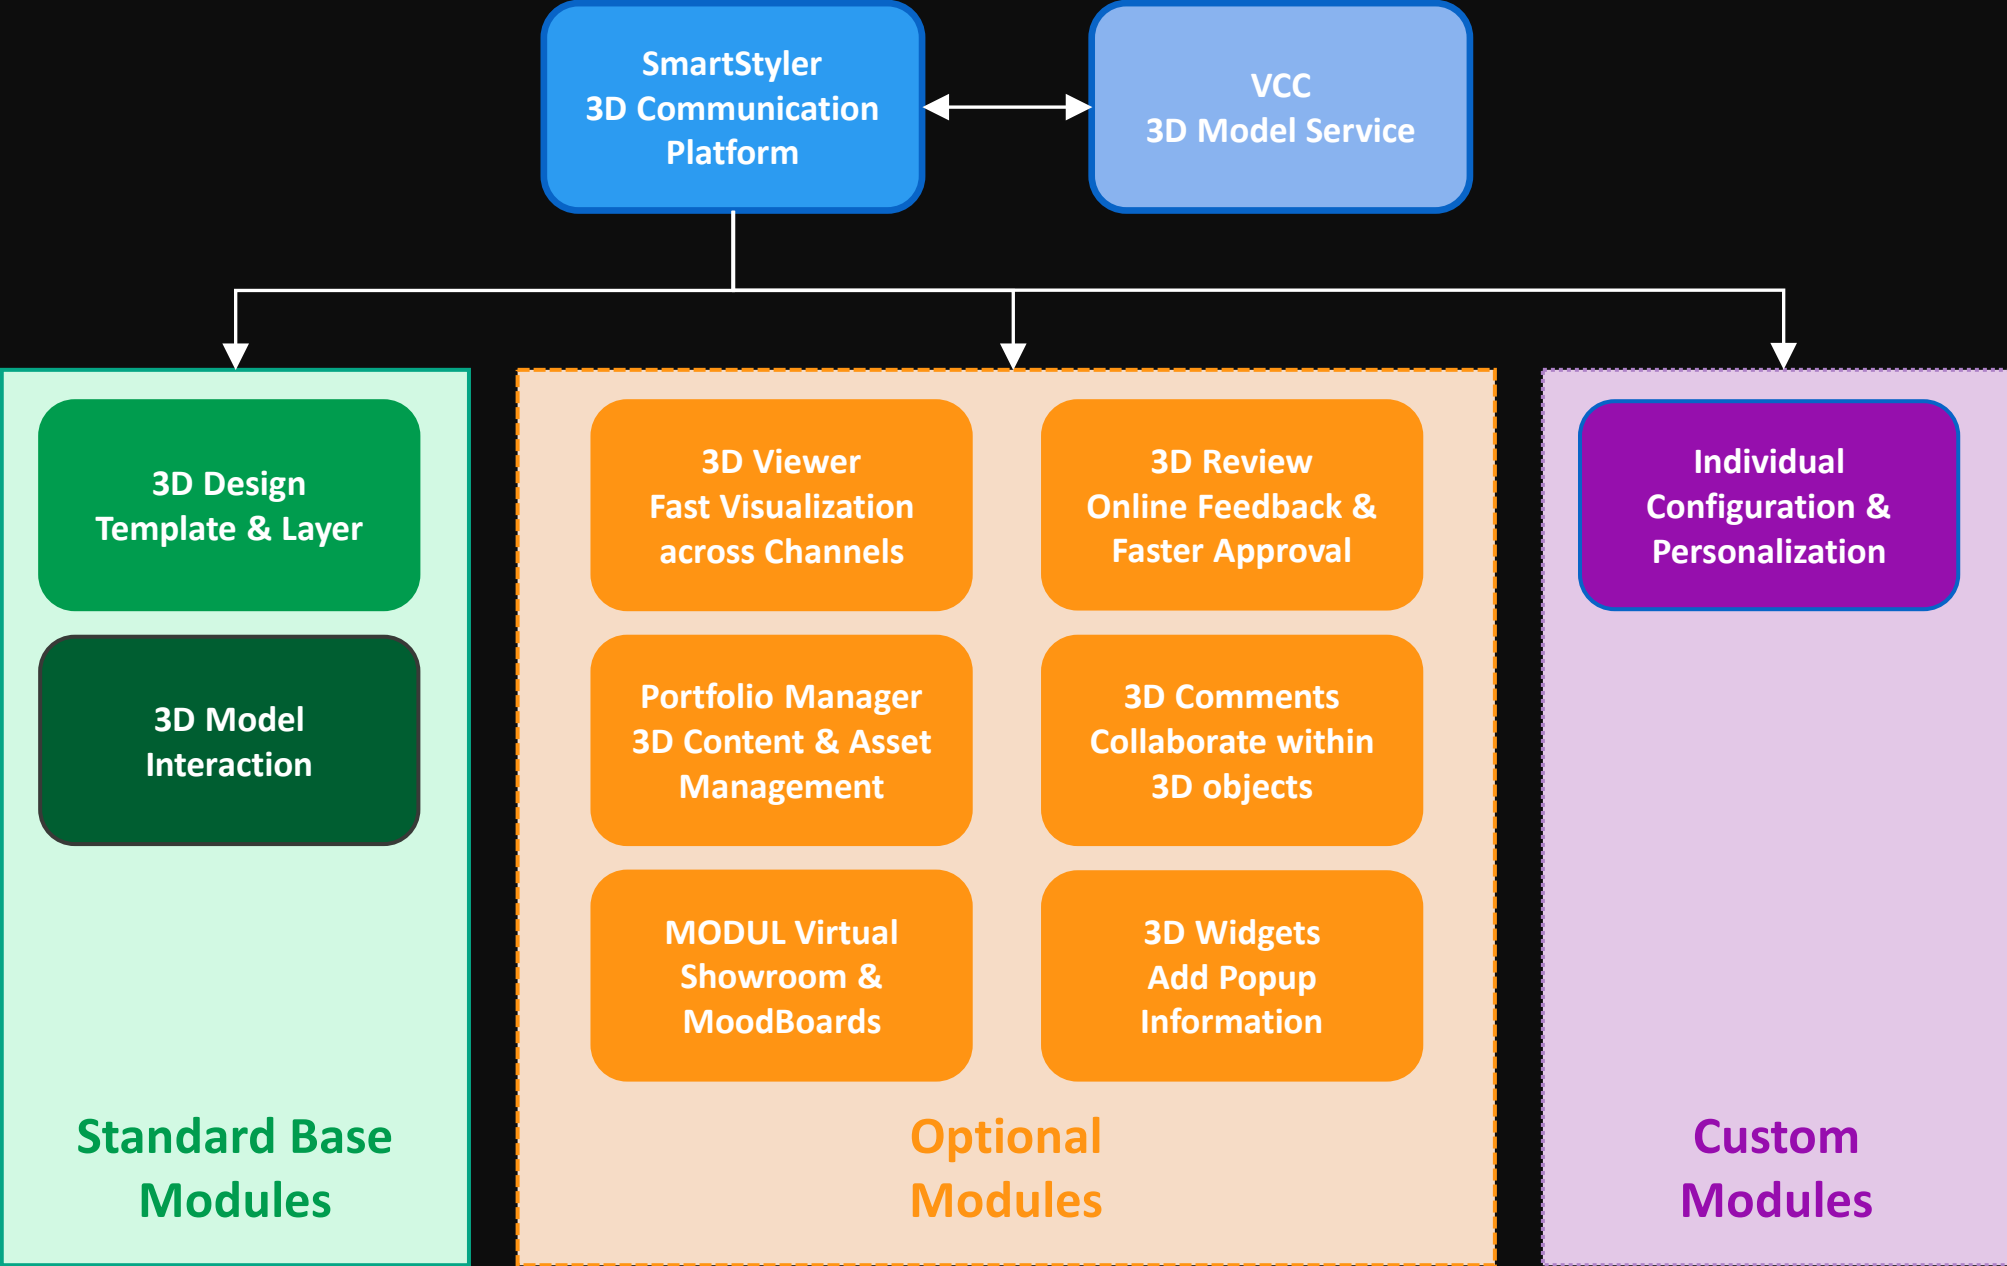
SmartStyler
3D Communication
Platform

VCC
3D Model Service

3D Design
Template & Layer

3D Model
Interaction

Standard Base
Modules

3D Viewer
Fast Visualization
across Channels

3D Review
Online Feedback &
Faster Approval

Portfolio Manager
3D Content & Asset
Management

3D Comments
Collaborate within
3D objects

MODUL Virtual
Showroom &
MoodBoards

3D Widgets
Add Popup
Information

Optional
Modules

Individual
Configuration &
Personalization

Custom
Modules